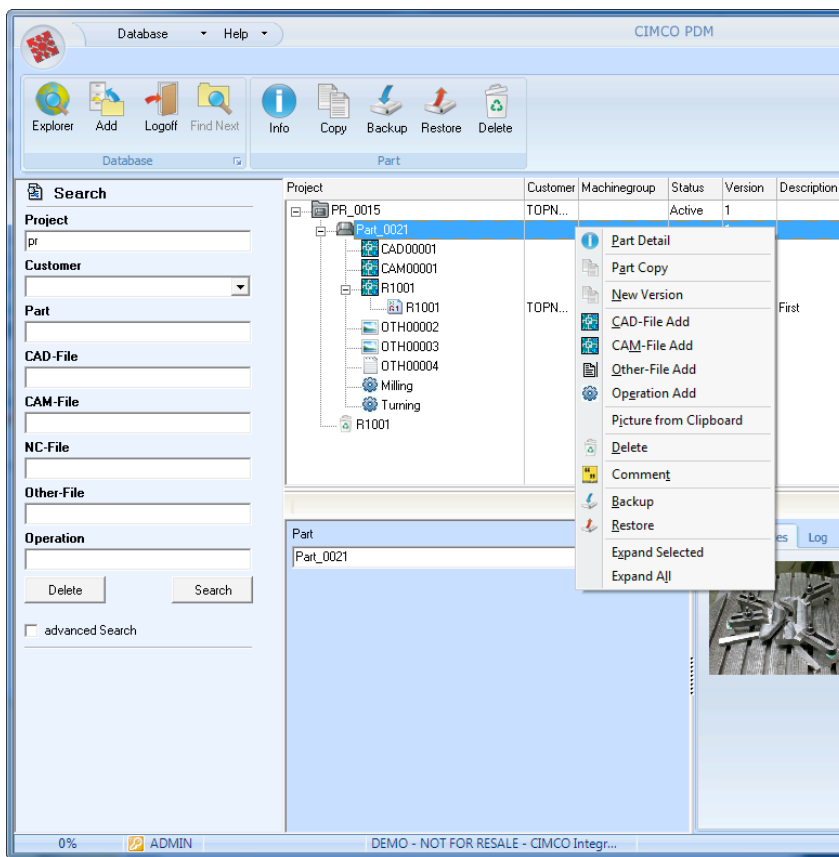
Database ▾ Help ▾

CIMCO PDM

Explorer Add Logoff Find Next

Database

Info Copy Backup Restore Delete

Part

Search

Project

pr

Customer

Part

CAD-File

CAM-File

NC-File

Other-File

Operation

Delete

Search

advanced Search

| Project | Customer | Machinegroup | Status | Version | Description |
|---|---|---|---|---|---|
| PR_0015 | TOPN... | | Active | 1 | |
| Part_0021 | | | | | |
| CAD00001 | | | | | |
| CAM00001 | | | | | |
| R1001 | | | | | |
| R1001 | TOPN... | | | | First |
| OTH00002 | | | | | |
| OTH00003 | | | | | |
| OTH00004 | | | | | |
| Milling | | | | | |
| Turning | | | | | |
| R1001 | | | | | |

Part Detail
Part Copy
New Version
CAD-File Add
CAM-File Add
Other-File Add
Operation Add
Picture from Clipboard
Delete
Comment
Backup
Restore
Expand Selected
Expand All

Part

Part_0021

es Log

0% ADMIN DEMO - NOT FOR RESALE - CIMCO Integr...